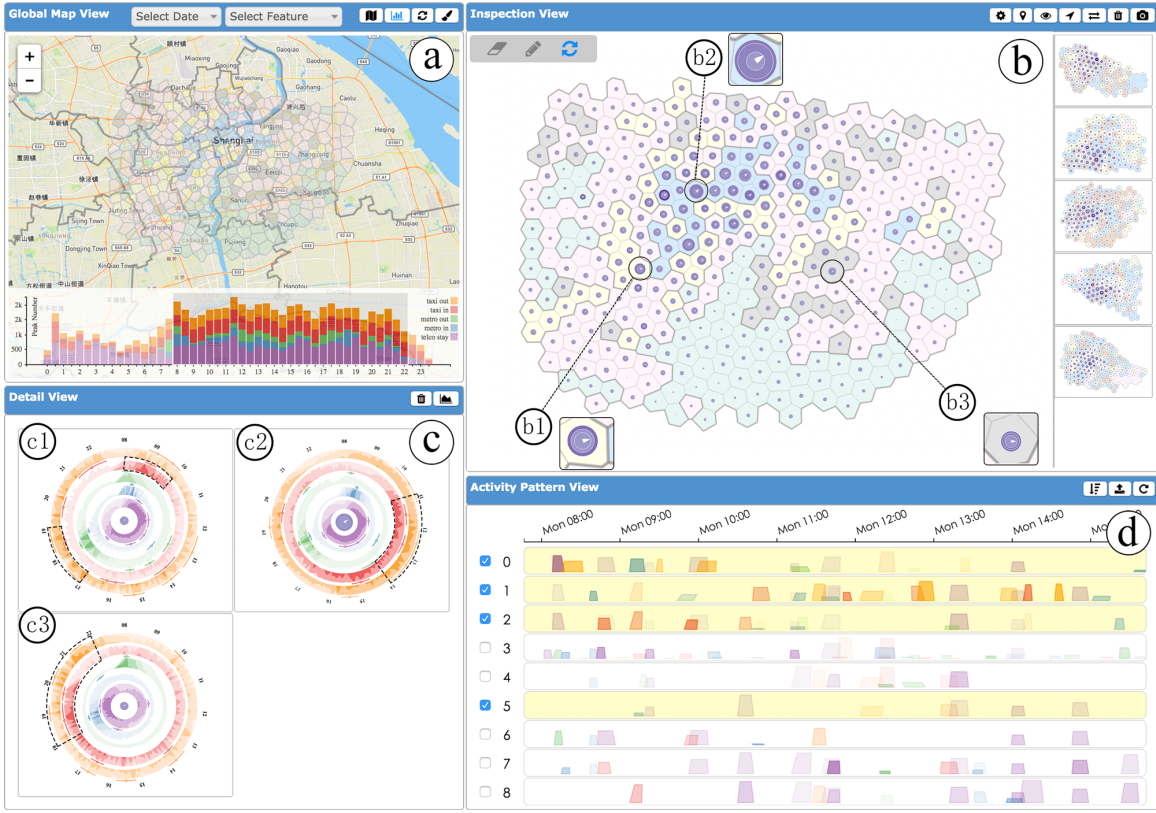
Global Map View Select Date Select Feature

a

Shanghai

Peak Number

2k 2k 1k 1k 500 0

0 1 2 3 4 5 6 7 8 9 10 11 12 13 14 15 16 17 18 19 20 21 22 23

taxi out
taxi in
metro out
metro in
telco stay

Inspection View

b2

b

b1

b3

Detail View

c1

c2

c

c3

Activity Pattern View

Mon 08:00 Mon 09:00 Mon 10:00 Mon 11:00 Mon 12:00 Mon 13:00 Mon 14:00

d

0
1
2
3
4
5
6
7
8